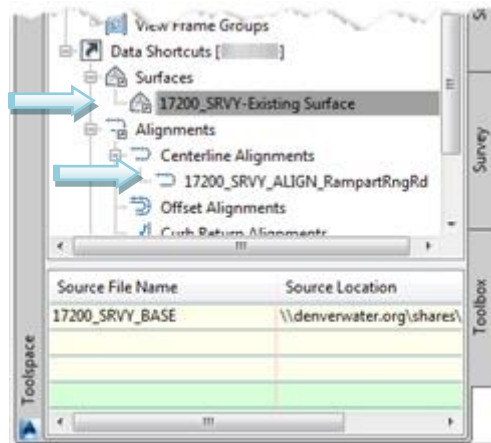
View Frame Groups
Data Shortcuts [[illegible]]
Surfaces
17200_SRVY-Existing Surface
Alignments
Centerline Alignments
17200_SRVY_ALIGN_RampartRngRd
Offset Alignments
Curb Return Alignments

| Source File Name | Source Location |
|---|---|
| 17200_SRVY_BASE | \\denverwater.org\shares\ |

Survey
Toolbox
Toolspace